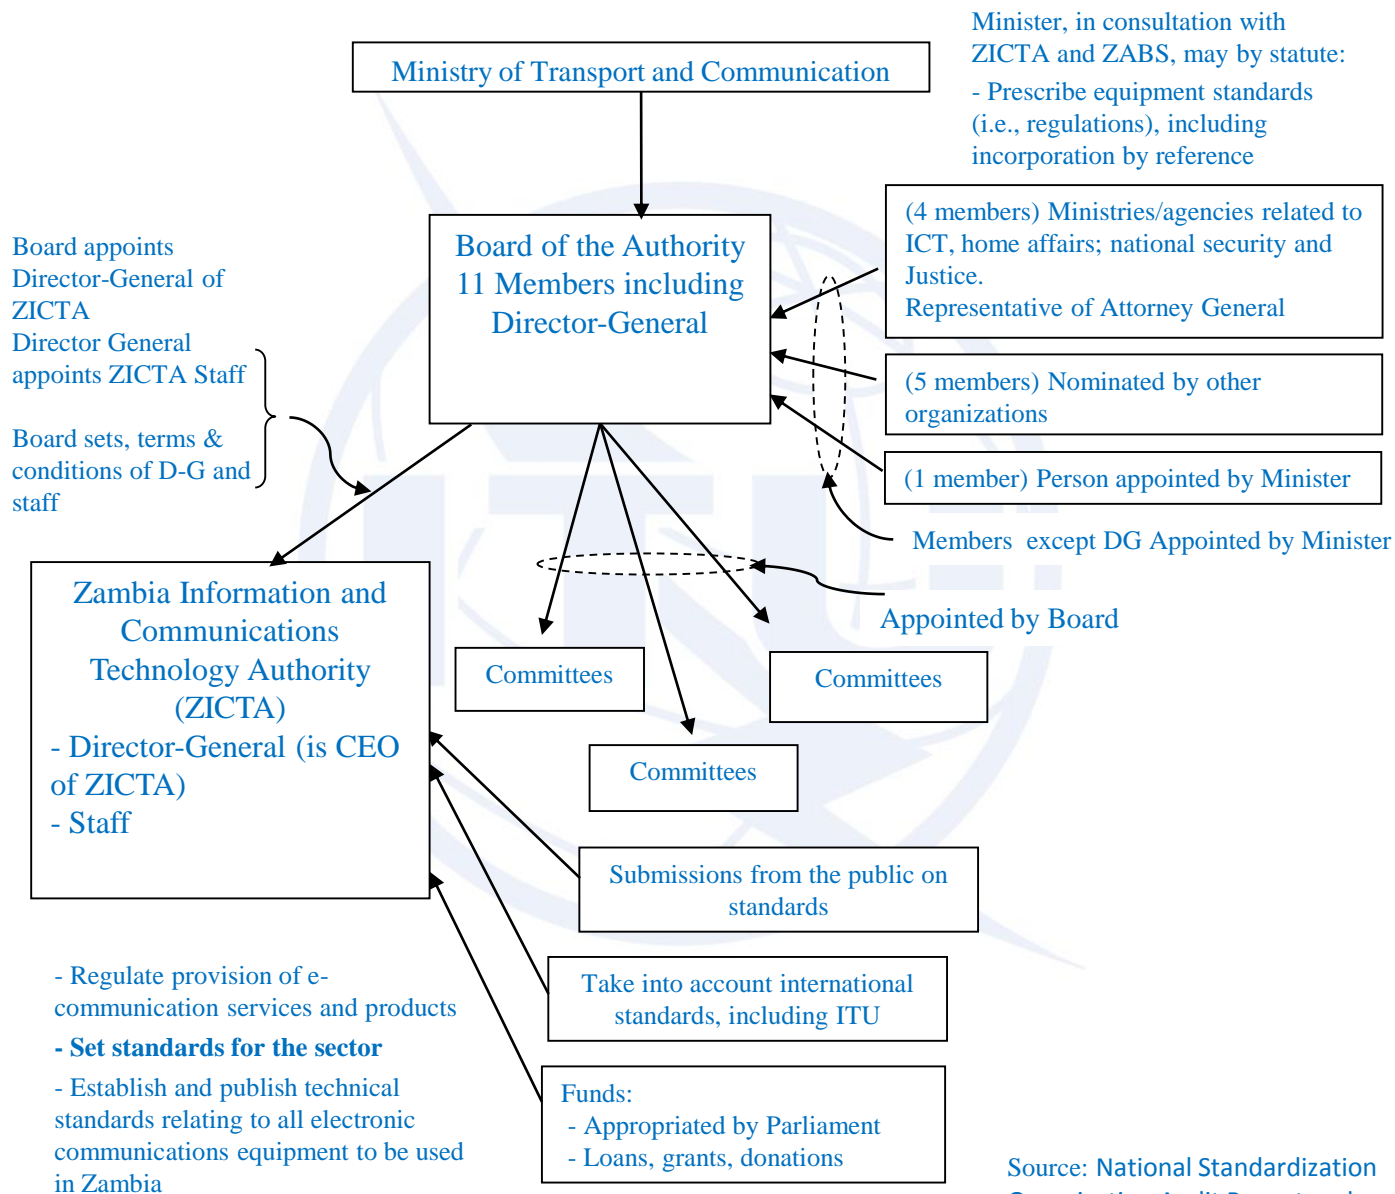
Ministry of Transport and Communication

Minister, in consultation with ZICTA and ZABS, may by statute:
- Prescribe equipment standards (i.e., regulations), including incorporation by reference

Board appoints Director-General of ZICTA
Director General appoints ZICTA Staff

Board sets, terms & conditions of D-G and staff

Board of the Authority
11 Members including
Director-General

(4 members) Ministries/agencies related to ICT, home affairs; national security and Justice.
Representative of Attorney General

(5 members) Nominated by other organizations

(1 member) Person appointed by Minister

Members except DG Appointed by Minister

Appointed by Board

Zambia Information and Communications Technology Authority (ZICTA)
- Director-General (is CEO of ZICTA)
- Staff

Committees

Committees

Committees

Submissions from the public on standards

Take into account international standards, including ITU

Funds:
- Appropriated by Parliament
- Loans, grants, donations

- Regulate provision of e-communication services and products
- Set standards for the sector
- Establish and publish technical standards relating to all electronic communications equipment to be used in Zambia

Source: National Standardization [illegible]